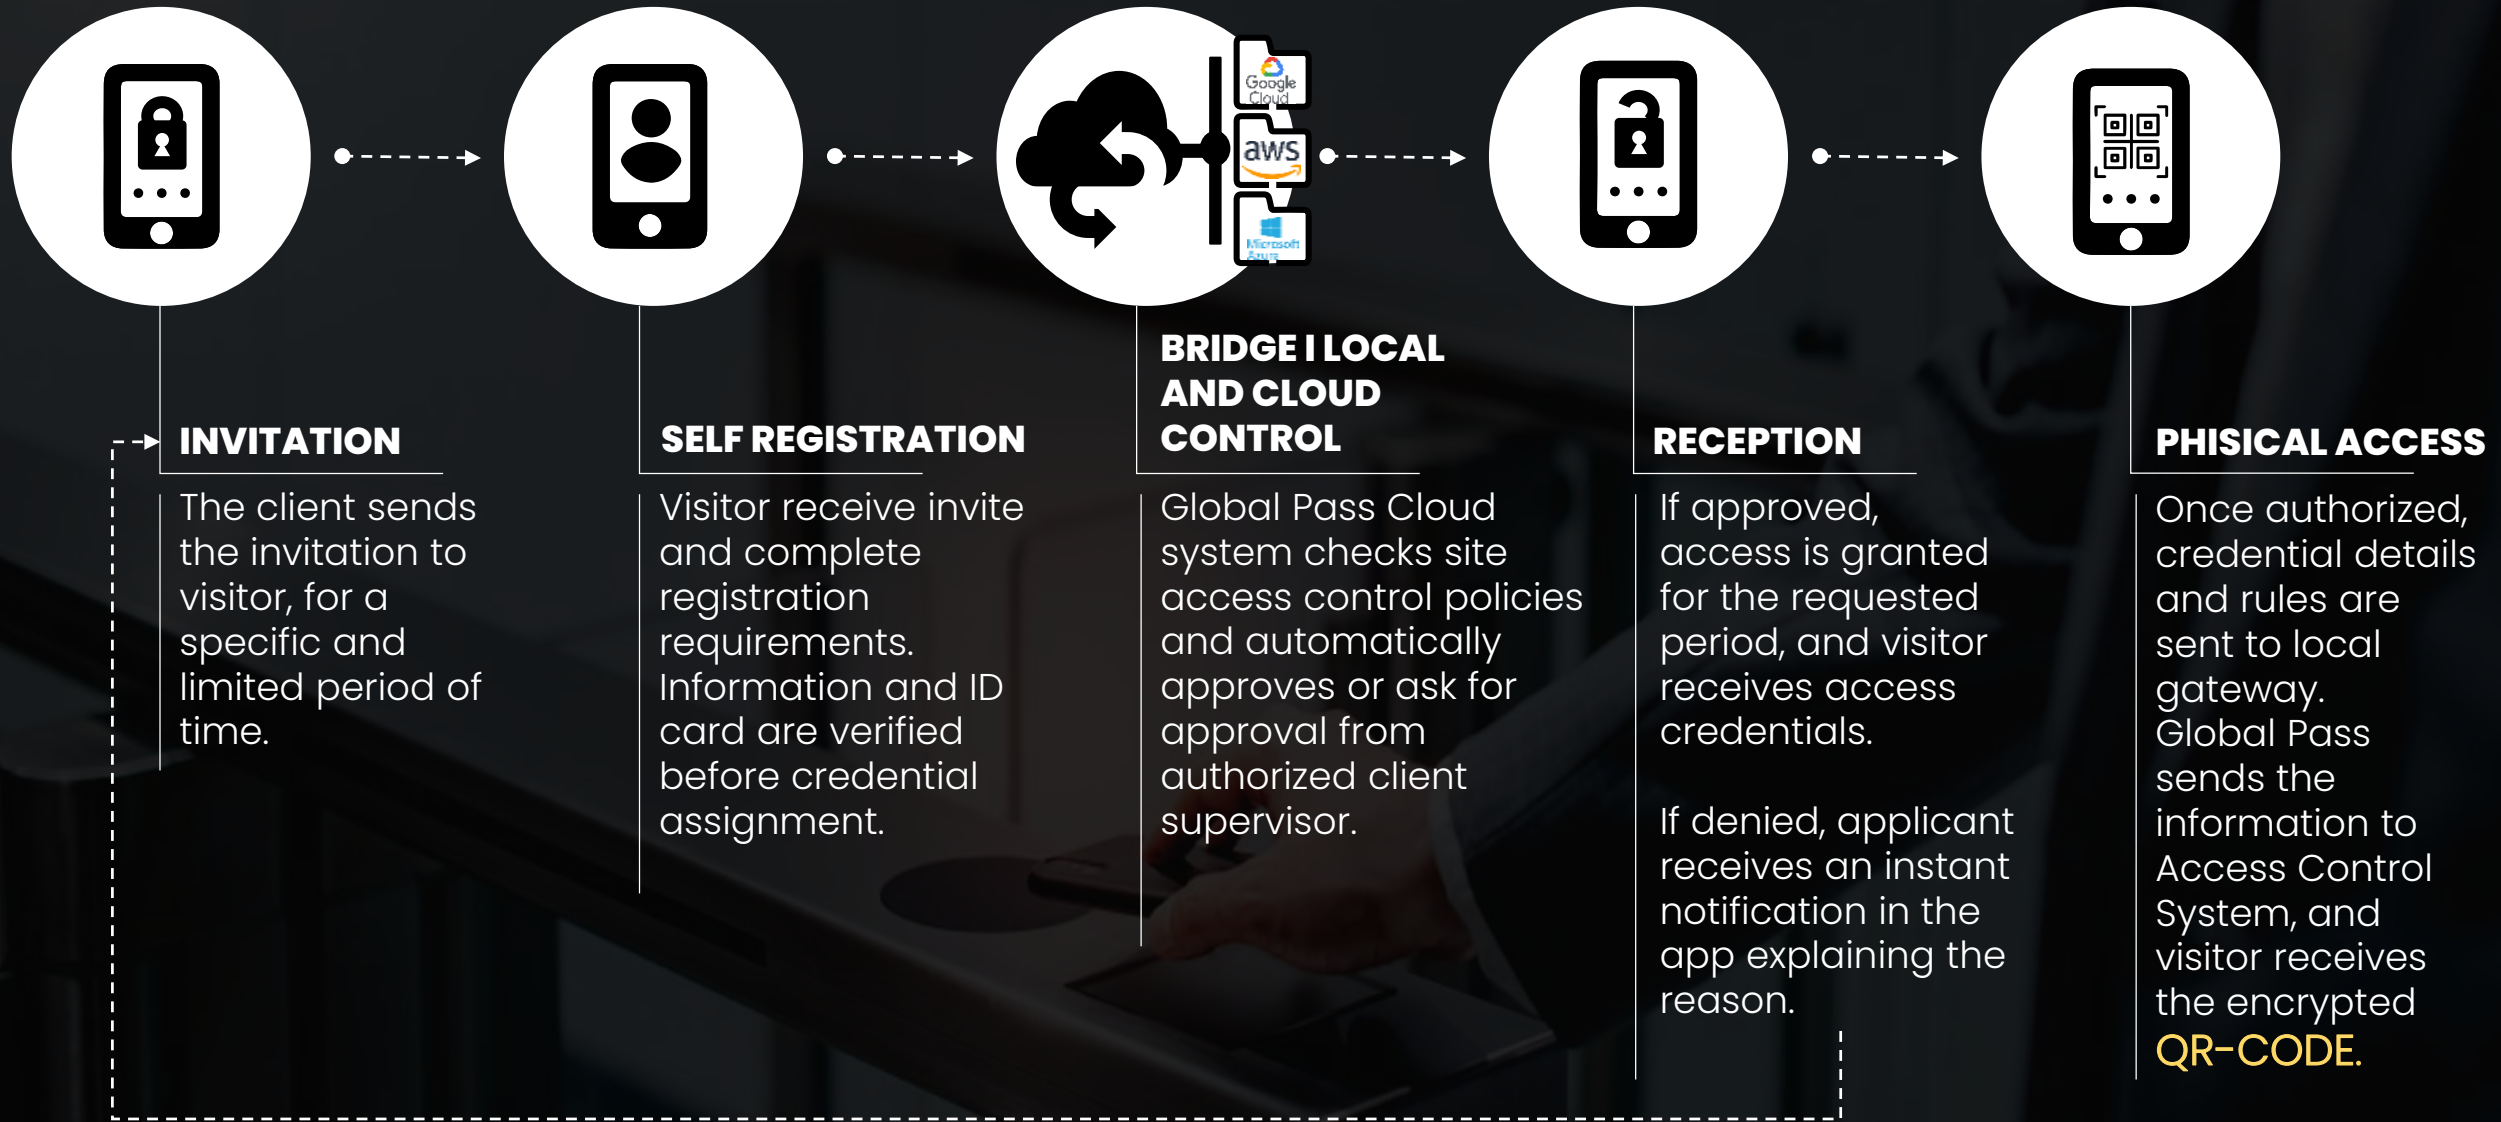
Google Cloud

aws

Microsoft Azure

INVITATION

The client sends the invitation to visitor, for a specific and limited period of time.

SELF REGISTRATION

Visitor receive invite and complete registration requirements. Information and ID card are verified before credential assignment.

BRIDGE I LOCAL AND CLOUD CONTROL

Global Pass Cloud system checks site access control policies and automatically approves or ask for approval from authorized client supervisor.

RECEPTION

If approved, access is granted for the requested period, and visitor receives access credentials.

If denied, applicant receives an instant notification in the app explaining the reason.

PHISICAL ACCESS

Once authorized, credential details and rules are sent to local gateway. Global Pass sends the information to Access Control System, and visitor receives the encrypted QR-CODE.